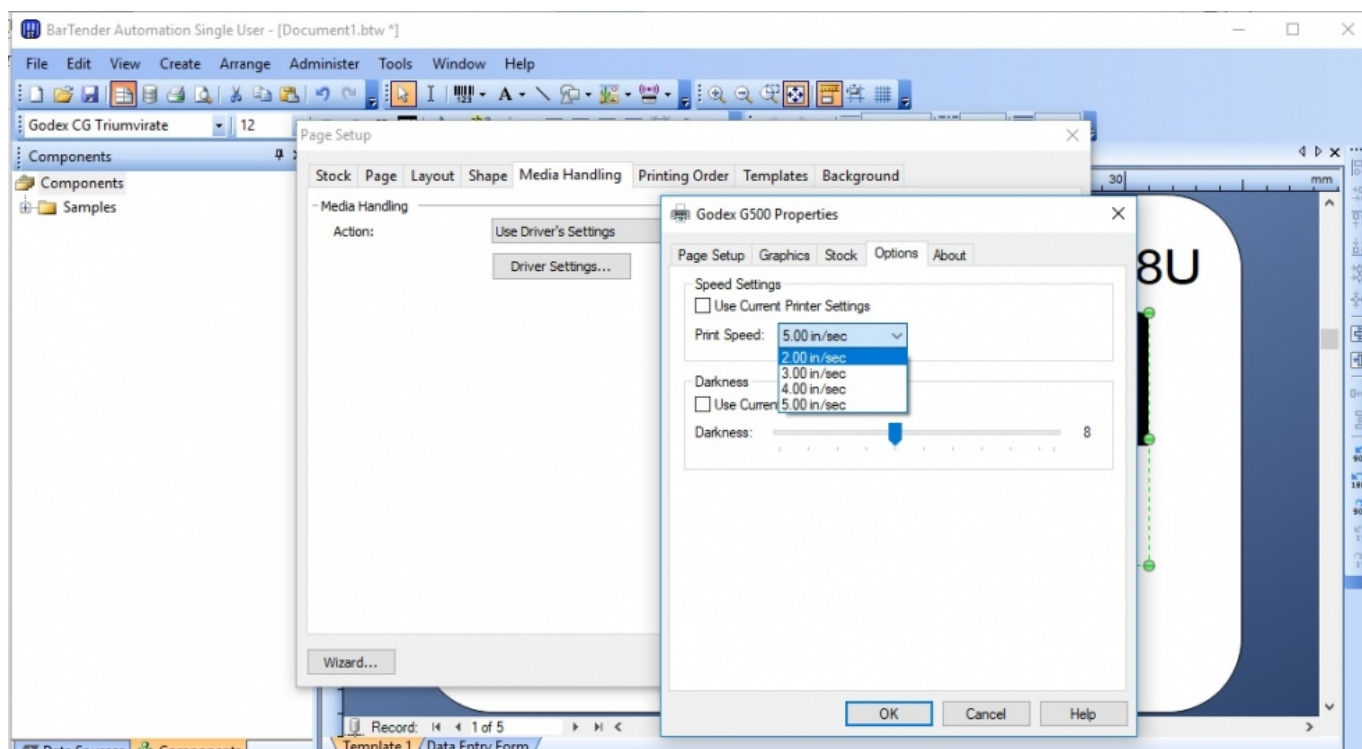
BarTender Automation Single User - [Document1.btw *]

File Edit View Create Arrange Administer Tools Window Help

Godex CG Triumvirate 12

Components

Components
Samples

Page Setup

Stock Page Layout Shape Media Handling Printing Order Templates Background

Media Handling
Action: Use Driver's Settings
Driver Settings...

Wizard...

Godex G500 Properties

Page Setup Graphics Stock Options About

Speed Settings
Use Current Printer Settings
Print Speed: 5.00 in/sec
2.00 in/sec
3.00 in/sec
4.00 in/sec
5.00 in/sec

Darkness
Use Curren
Darkness: 8

OK Cancel Help

30 mm

8U

Record: 1 of 5

Template 1 Data Entry Form